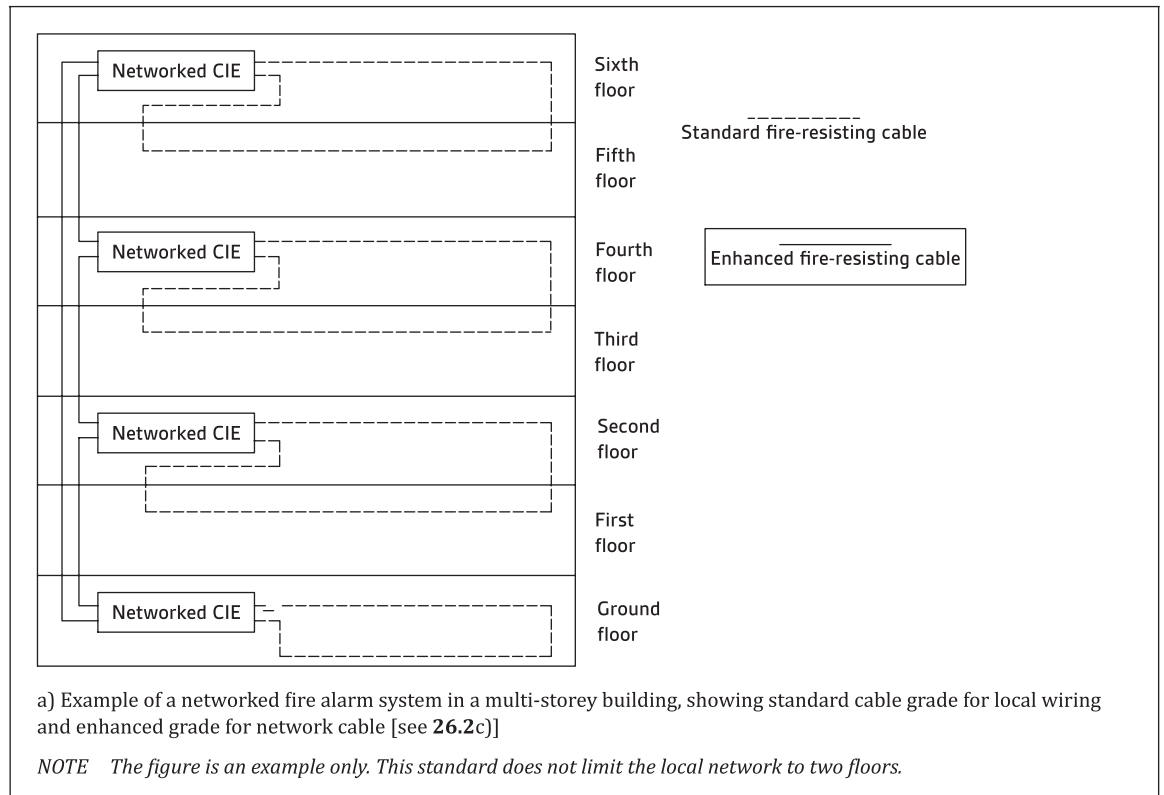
Networked CIE

Sixth floor

Standard fire-resisting cable

Fifth floor

Networked CIE

Fourth floor

Enhanced fire-resisting cable

Third floor

Networked CIE

Second floor

First floor

Networked CIE

Ground floor

a) Example of a networked fire alarm system in a multi-storey building, showing standard cable grade for local wiring and enhanced grade for network cable [see **26.2**c)]

*NOTE The figure is an example only. This standard does not limit the local network to two floors.*